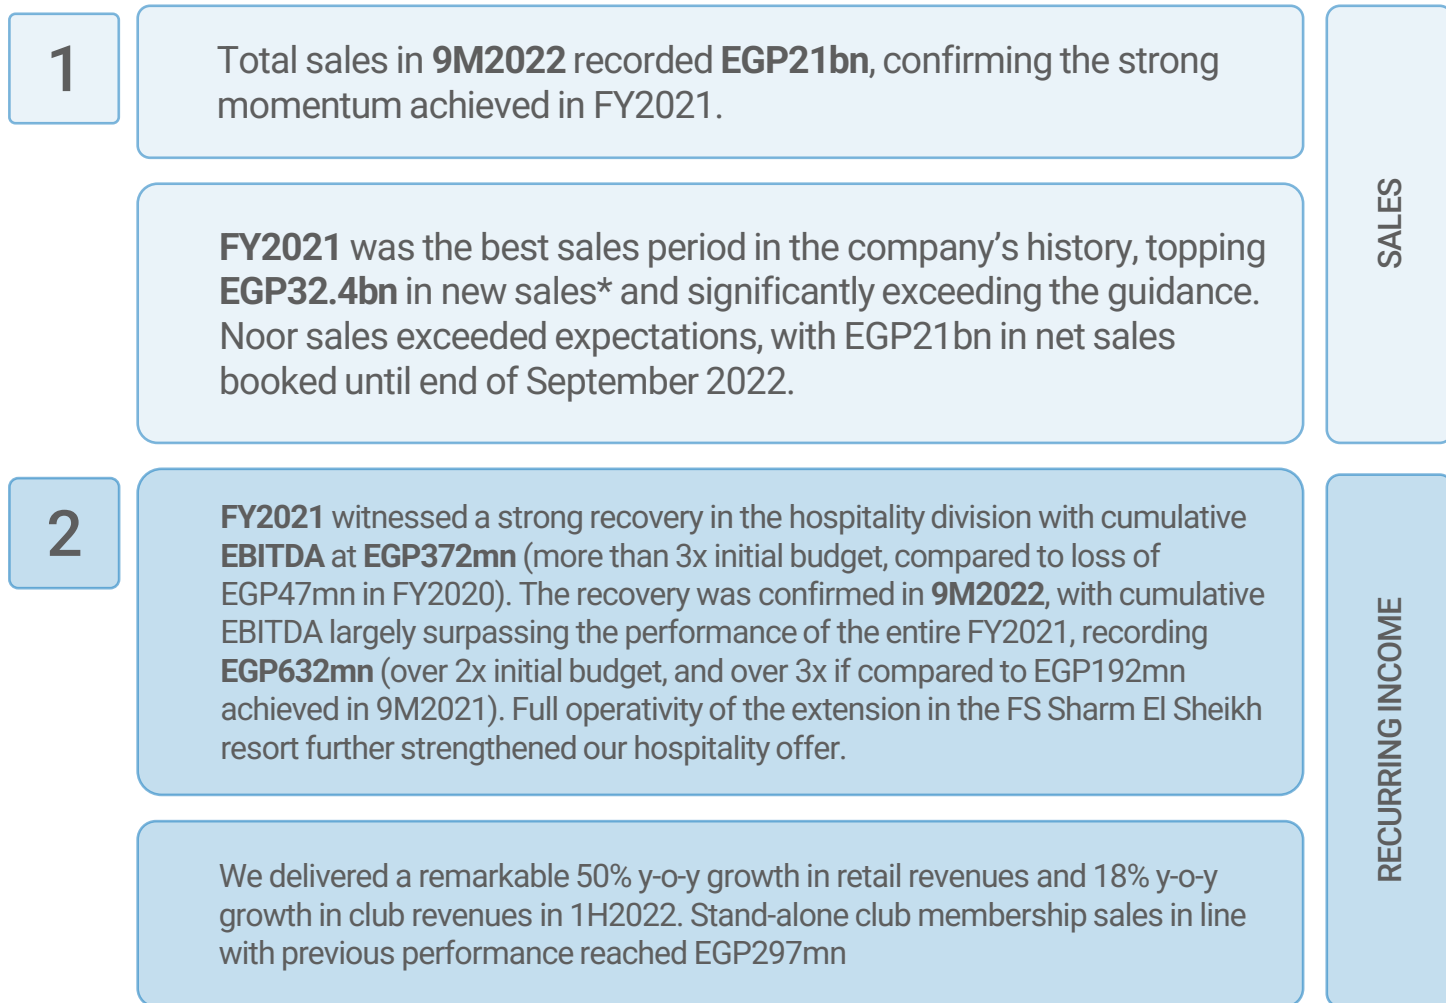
1

Total sales in 9M2022 recorded EGP21bn, confirming the strong momentum achieved in FY2021.

FY2021 was the best sales period in the company's history, topping EGP32.4bn in new sales* and significantly exceeding the guidance. Noor sales exceeded expectations, with EGP21bn in net sales booked until end of September 2022.

SALES

2

FY2021 witnessed a strong recovery in the hospitality division with cumulative EBITDA at EGP372mn (more than 3x initial budget, compared to loss of EGP47mn in FY2020). The recovery was confirmed in 9M2022, with cumulative EBITDA largely surpassing the performance of the entire FY2021, recording EGP632mn (over 2x initial budget, and over 3x if compared to EGP192mn achieved in 9M2021). Full operativity of the extension in the FS Sharm El Sheikh resort further strengthened our hospitality offer.

We delivered a remarkable 50% y-o-y growth in retail revenues and 18% y-o-y growth in club revenues in 1H2022. Stand-alone club membership sales in line with previous performance reached EGP297mn

RECURRING INCOME